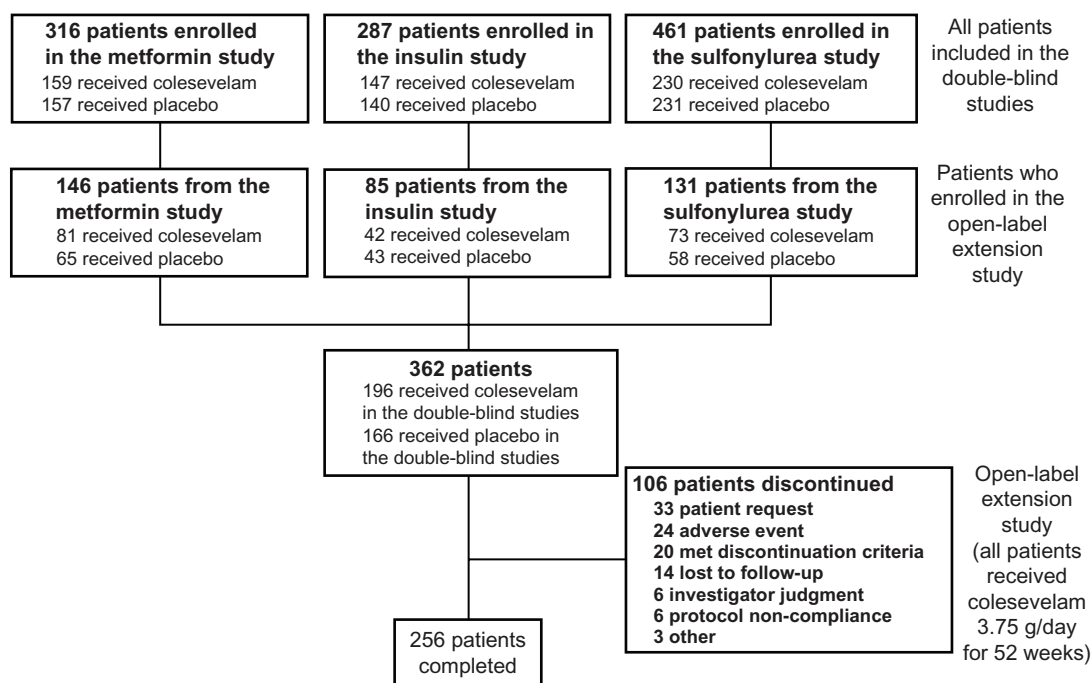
**316 patients enrolled in the metformin study**
159 received colesevelam
157 received placebo

**287 patients enrolled in the insulin study**
147 received colesevelam
140 received placebo

**461 patients enrolled in the sulfonylurea study**
230 received colesevelam
231 received placebo

All patients included in the double-blind studies

**146 patients from the metformin study**
81 received colesevelam
65 received placebo

**85 patients from the insulin study**
42 received colesevelam
43 received placebo

**131 patients from the sulfonylurea study**
73 received colesevelam
58 received placebo

Patients who enrolled in the open-label extension study

**362 patients**
196 received colesevelam in the double-blind studies
166 received placebo in the double-blind studies

**106 patients discontinued**
**33 patient request**
**24 adverse event**
**20 met discontinuation criteria**
**14 lost to follow-up**
**6 investigator judgment**
**6 protocol non-compliance**
**3 other**

Open-label extension study (all patients received colesevelam 3.75 g/day for 52 weeks)

256 patients completed